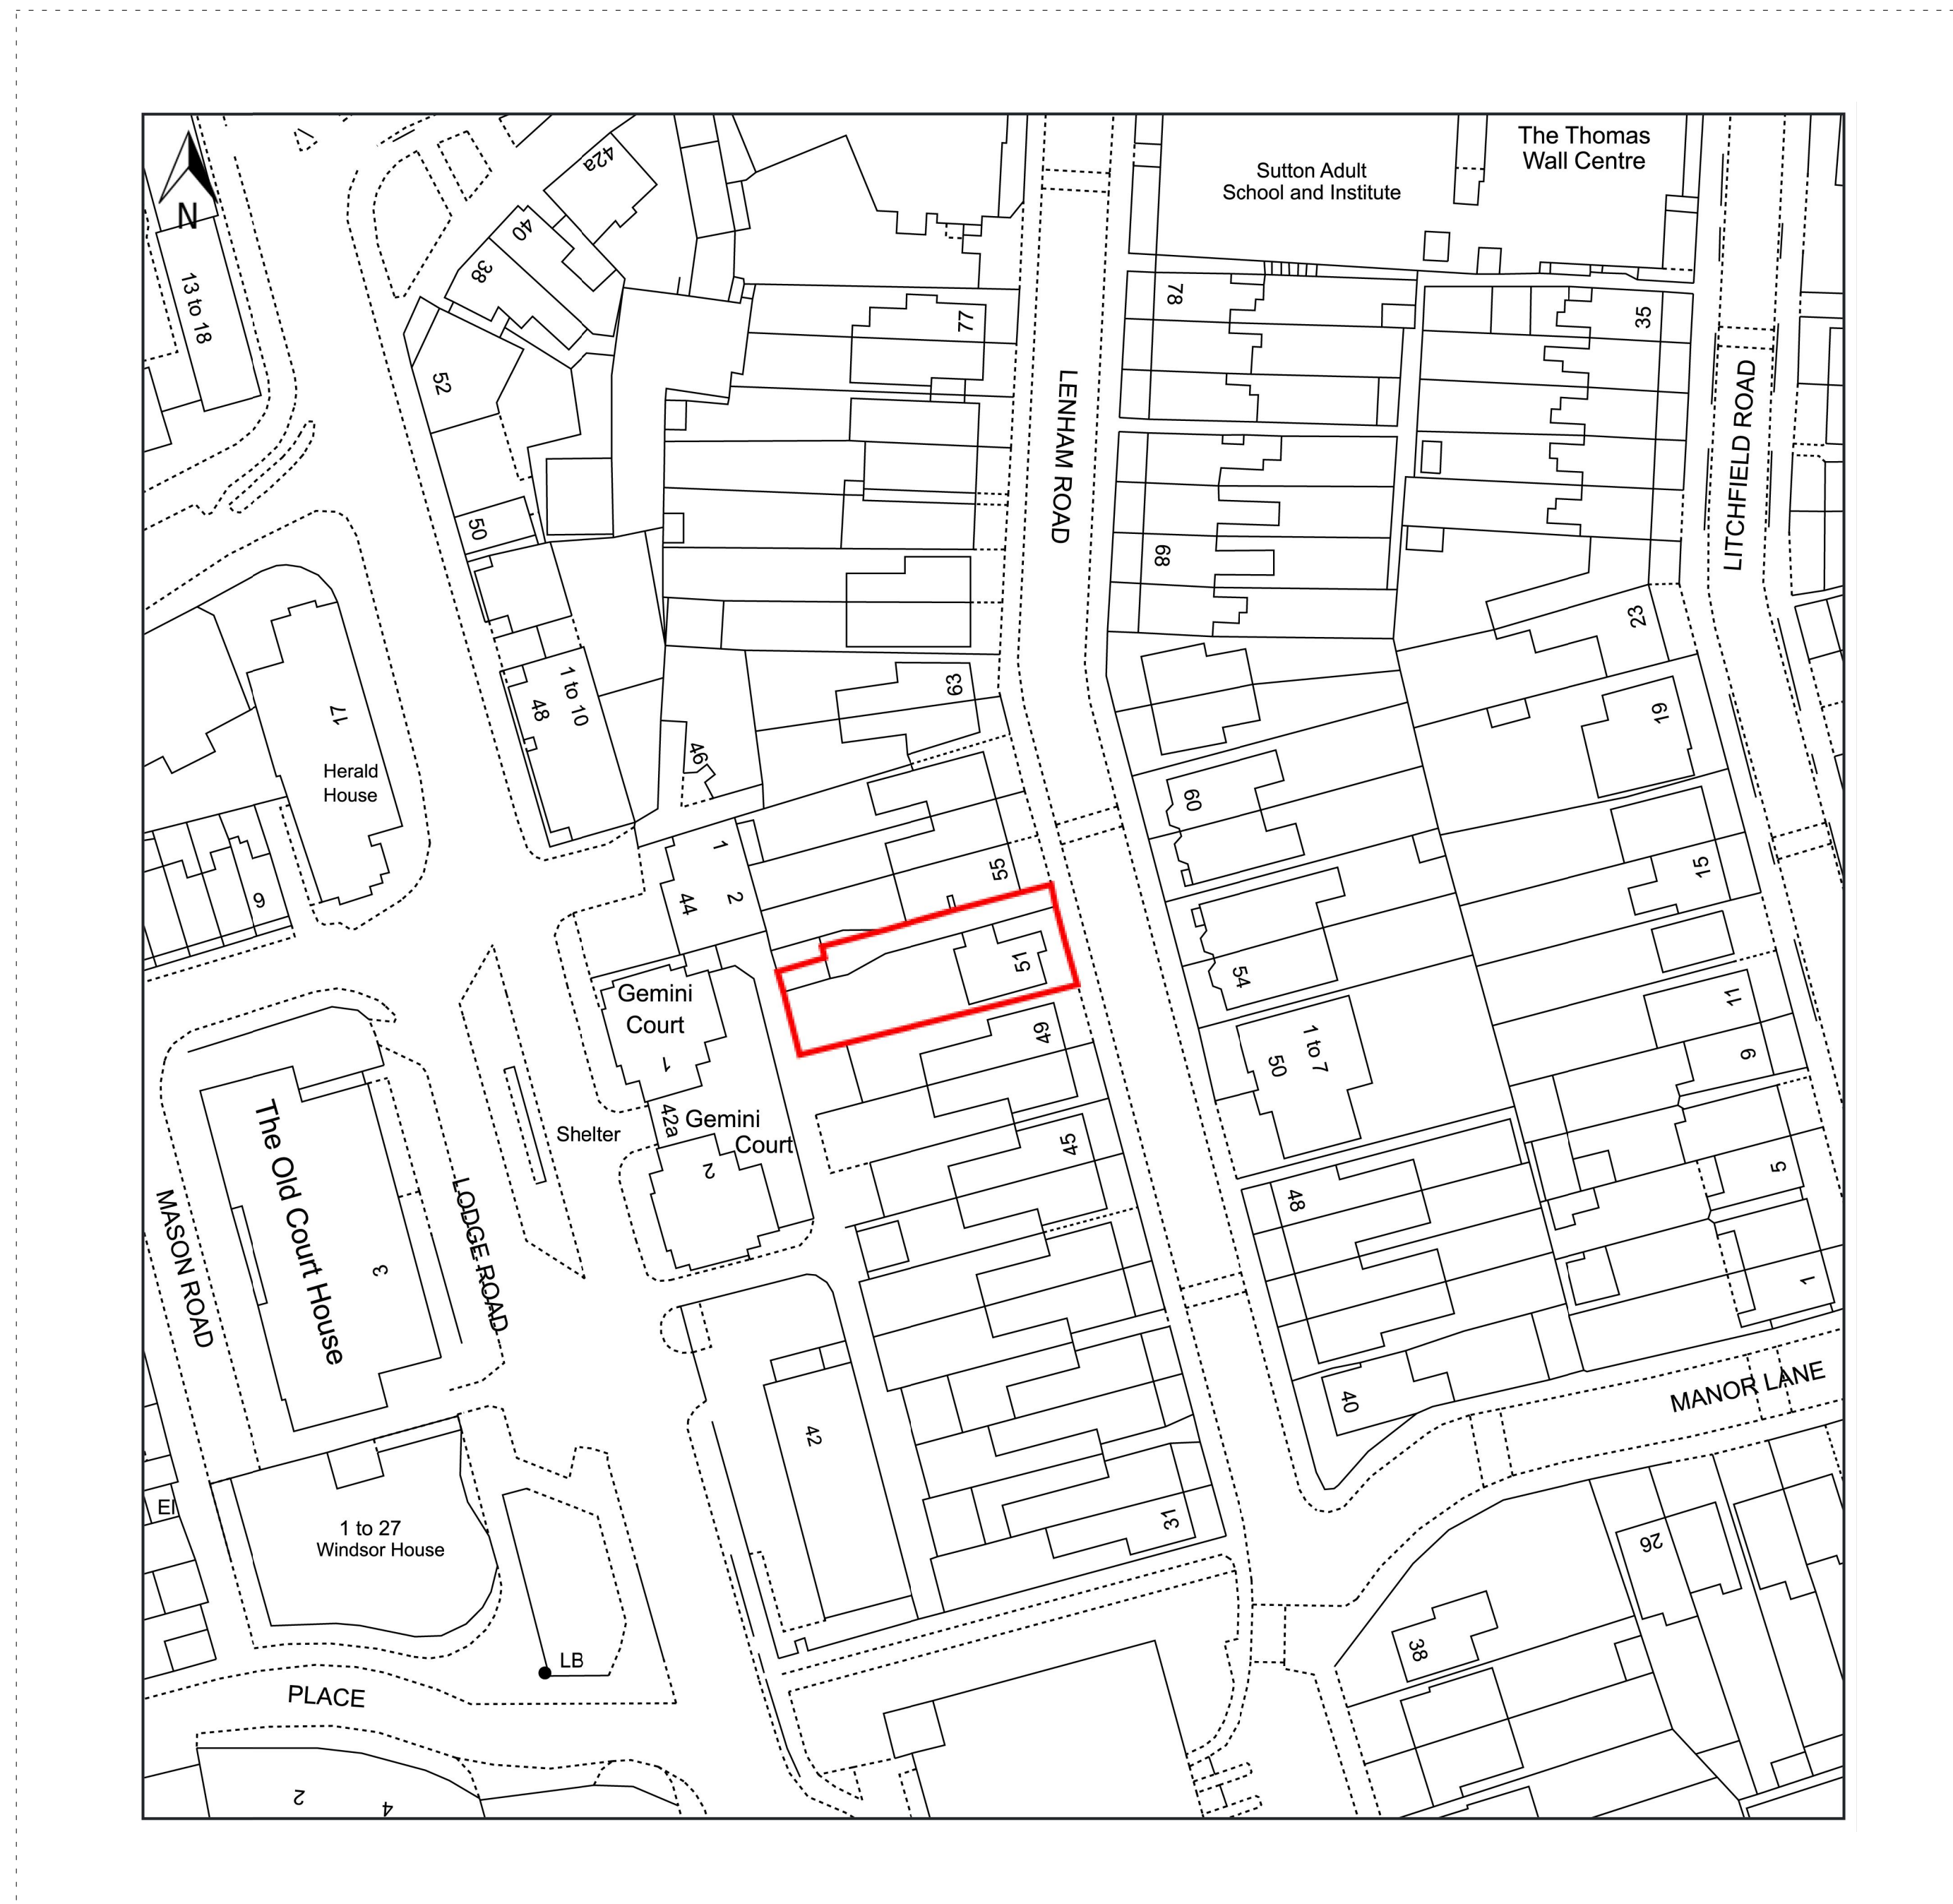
N
42a
40
38
13 to 18
52
50
1 to 10
48
46
17
Herald House
9
Sutton Adult School and Institute
The Thomas Wall Centre
77
78
35
LENHAM ROAD
LITCHFIELD ROAD
69
23
63
19
60
55
1
2
44
15
51
54
11
Gemini Court
1
49
1 to 7
50
9
42a
Gemini Court
Shelter
2
45
5
48
The Old Court House
3
LODGE ROAD
MASON ROAD
1
40
MANOR LANE
42
31
26
El
1 to 27 Windsor House
LB
38
PLACE
2
4